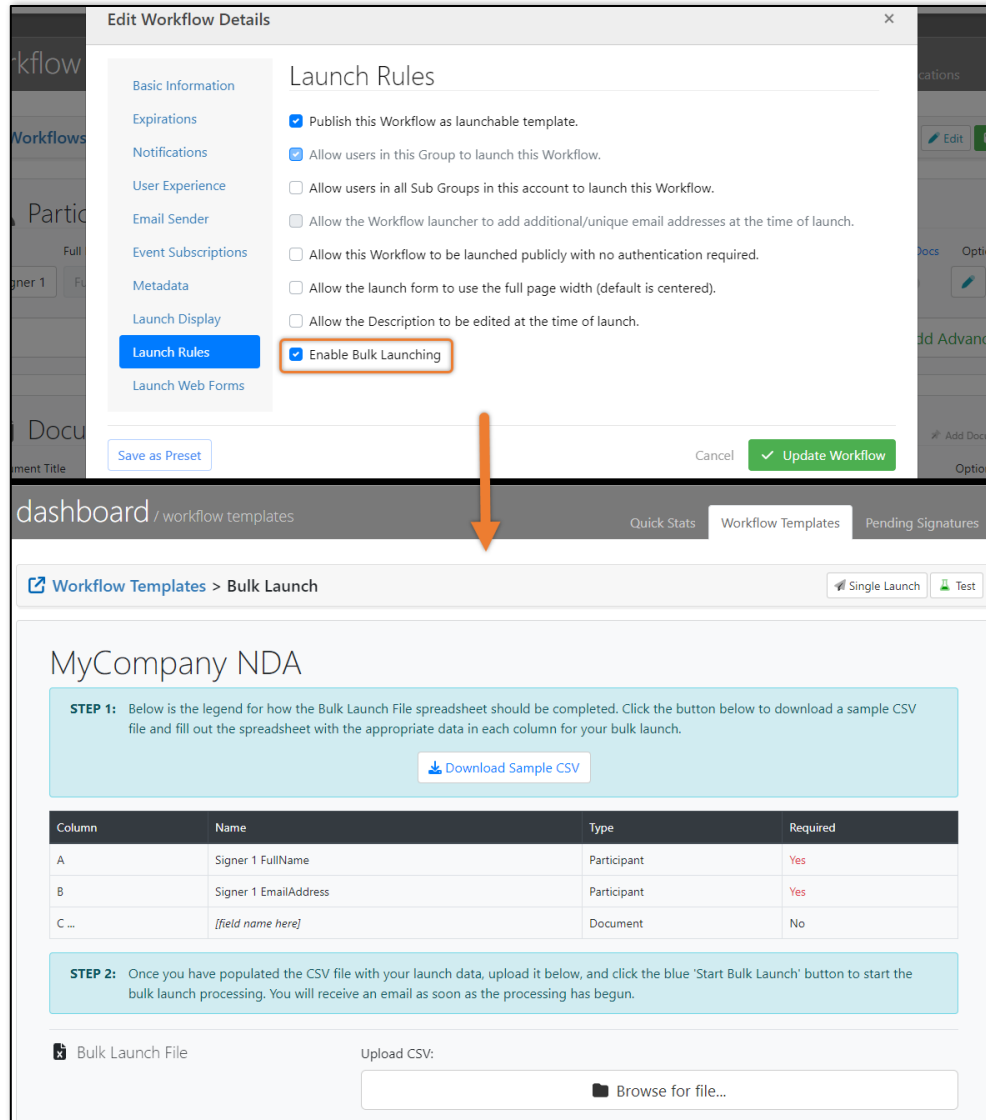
Edit Workflow Details ×

kflow
Workflows
Partic
Full
gner 1
Docu
ment Title
cations
Edit
Docs Opti
dd Advanc
Add Docu
Optio

Basic Information
Expirations
Notifications
User Experience
Email Sender
Event Subscriptions
Metadata
Launch Display
Launch Rules
Launch Web Forms

Launch Rules

Publish this Workflow as launchable template.
Allow users in this Group to launch this Workflow.
Allow users in all Sub Groups in this account to launch this Workflow.
Allow the Workflow launcher to add additional/unique email addresses at the time of launch.
Allow this Workflow to be launched publicly with no authentication required.
Allow the launch form to use the full page width (default is centered).
Allow the Description to be edited at the time of launch.
Enable Bulk Launching

Save as Preset
Cancel
Update Workflow

dashboard / workflow templates
Quick Stats Workflow Templates Pending Signatures

Workflow Templates > Bulk Launch
Single Launch Test

MyCompany NDA

STEP 1: Below is the legend for how the Bulk Launch File spreadsheet should be completed. Click the button below to download a sample CSV file and fill out the spreadsheet with the appropriate data in each column for your bulk launch.

Download Sample CSV

| Column | Name | Type | Required |
|---|---|---|---|
| A | Signer 1 FullName | Participant | Yes |
| B | Signer 1 EmailAddress | Participant | Yes |
| C ... | [field name here] | Document | No |

STEP 2: Once you have populated the CSV file with your launch data, upload it below, and click the blue 'Start Bulk Launch' button to start the bulk launch processing. You will receive an email as soon as the processing has begun.

Bulk Launch File
Upload CSV:
Browse for file...